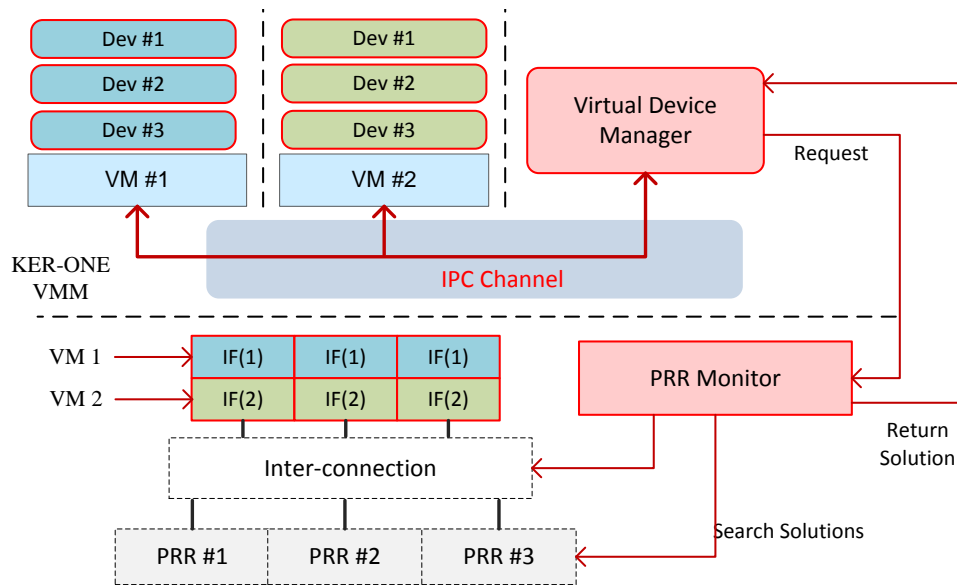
Dev #1
Dev #2
Dev #3
VM #1

Dev #1
Dev #2
Dev #3
VM #2

Virtual Device Manager

Request

KER-ONE VMM

IPC Channel

VM 1
VM 2

| IF(1) | IF(1) | IF(1) |
|---|---|---|
| IF(2) | IF(2) | IF(2) |

PRR Monitor

Return Solution

Inter-connection

Search Solutions

PRR #1
PRR #2
PRR #3